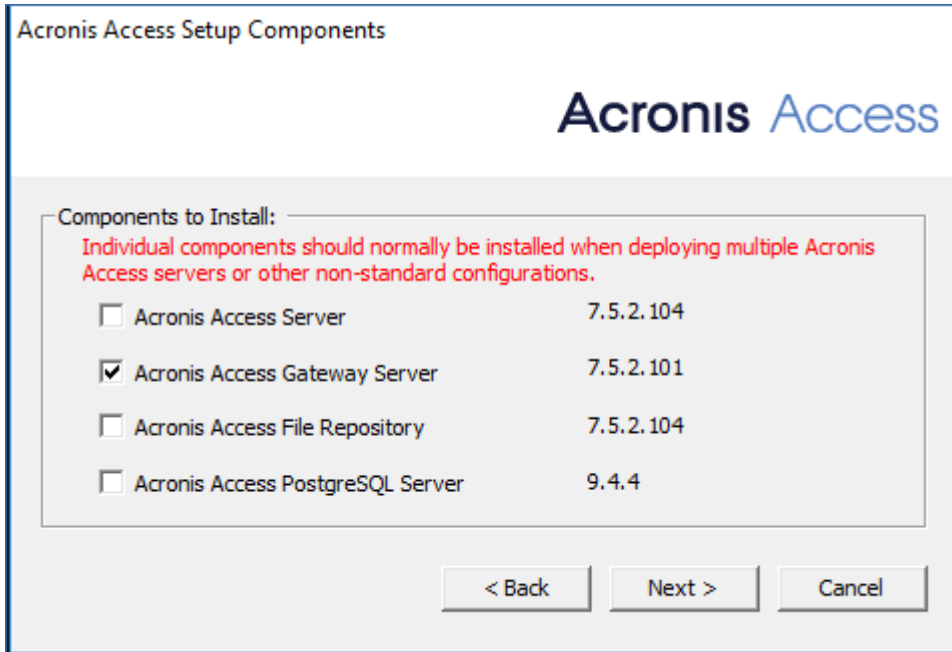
Acronis Access Setup Components

Acronis Access

Components to Install:

Individual components should normally be installed when deploying multiple Acronis Access servers or other non-standard configurations.

| | | |
|---|---|---|
| ☐ | Acronis Access Server | 7.5.2.104 |
| ☑ | Acronis Access Gateway Server | 7.5.2.101 |
| ☐ | Acronis Access File Repository | 7.5.2.104 |
| ☐ | Acronis Access PostgreSQL Server | 9.4.4 |

< Back

Next >

Cancel